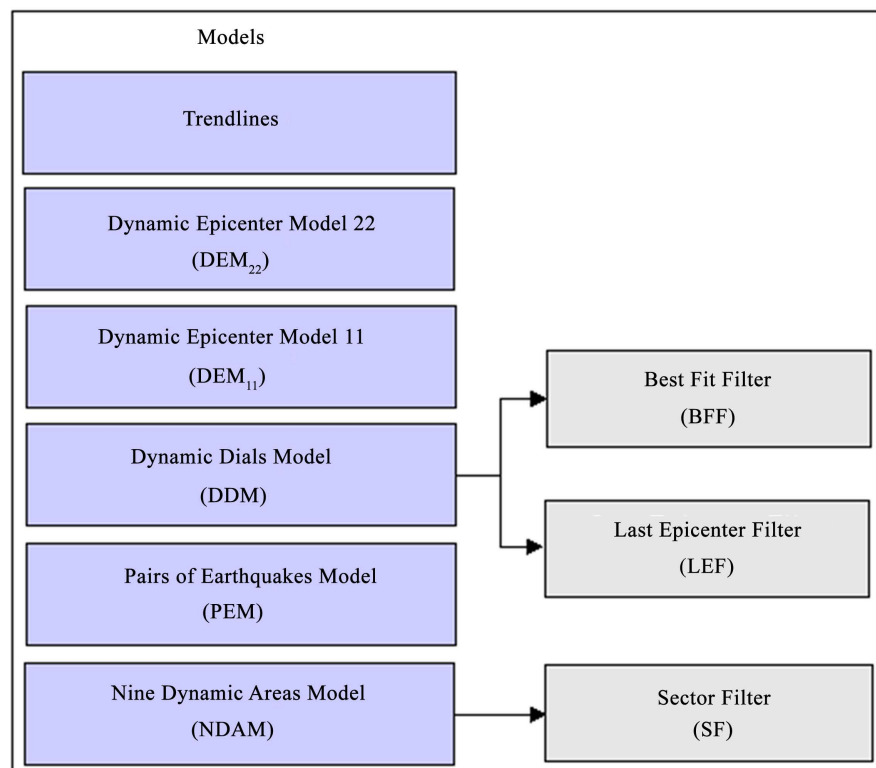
Models

Trendlines

Dynamic Epicenter Model 22
($DEM_{22}$)

Dynamic Epicenter Model 11
($DEM_{11}$)

Dynamic Dials Model
(DDM)

Pairs of Earthquakes Model
(PEM)

Nine Dynamic Areas Model
(NDAM)

Best Fit Filter
(BFF)

Last Epicenter Filter
(LEF)

Sector Filter
(SF)